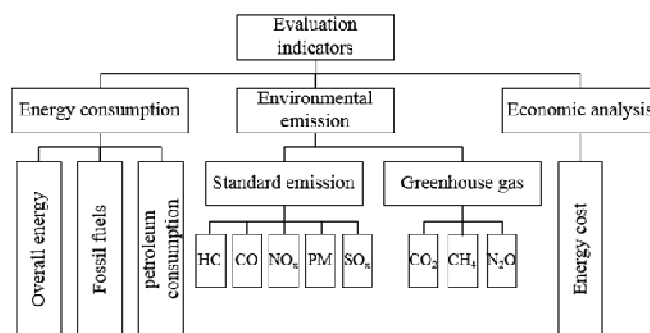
Evaluation indicators

Energy consumption

Environmental emission

Economic analysis

Overall energy

Fossil fuels

petroleum consumption

Standard emission

Greenhouse gas

HC

CO

$NO_x$

PM

$SO_x$

$CO_2$

$CH_4$

$N_2O$

Energy cost